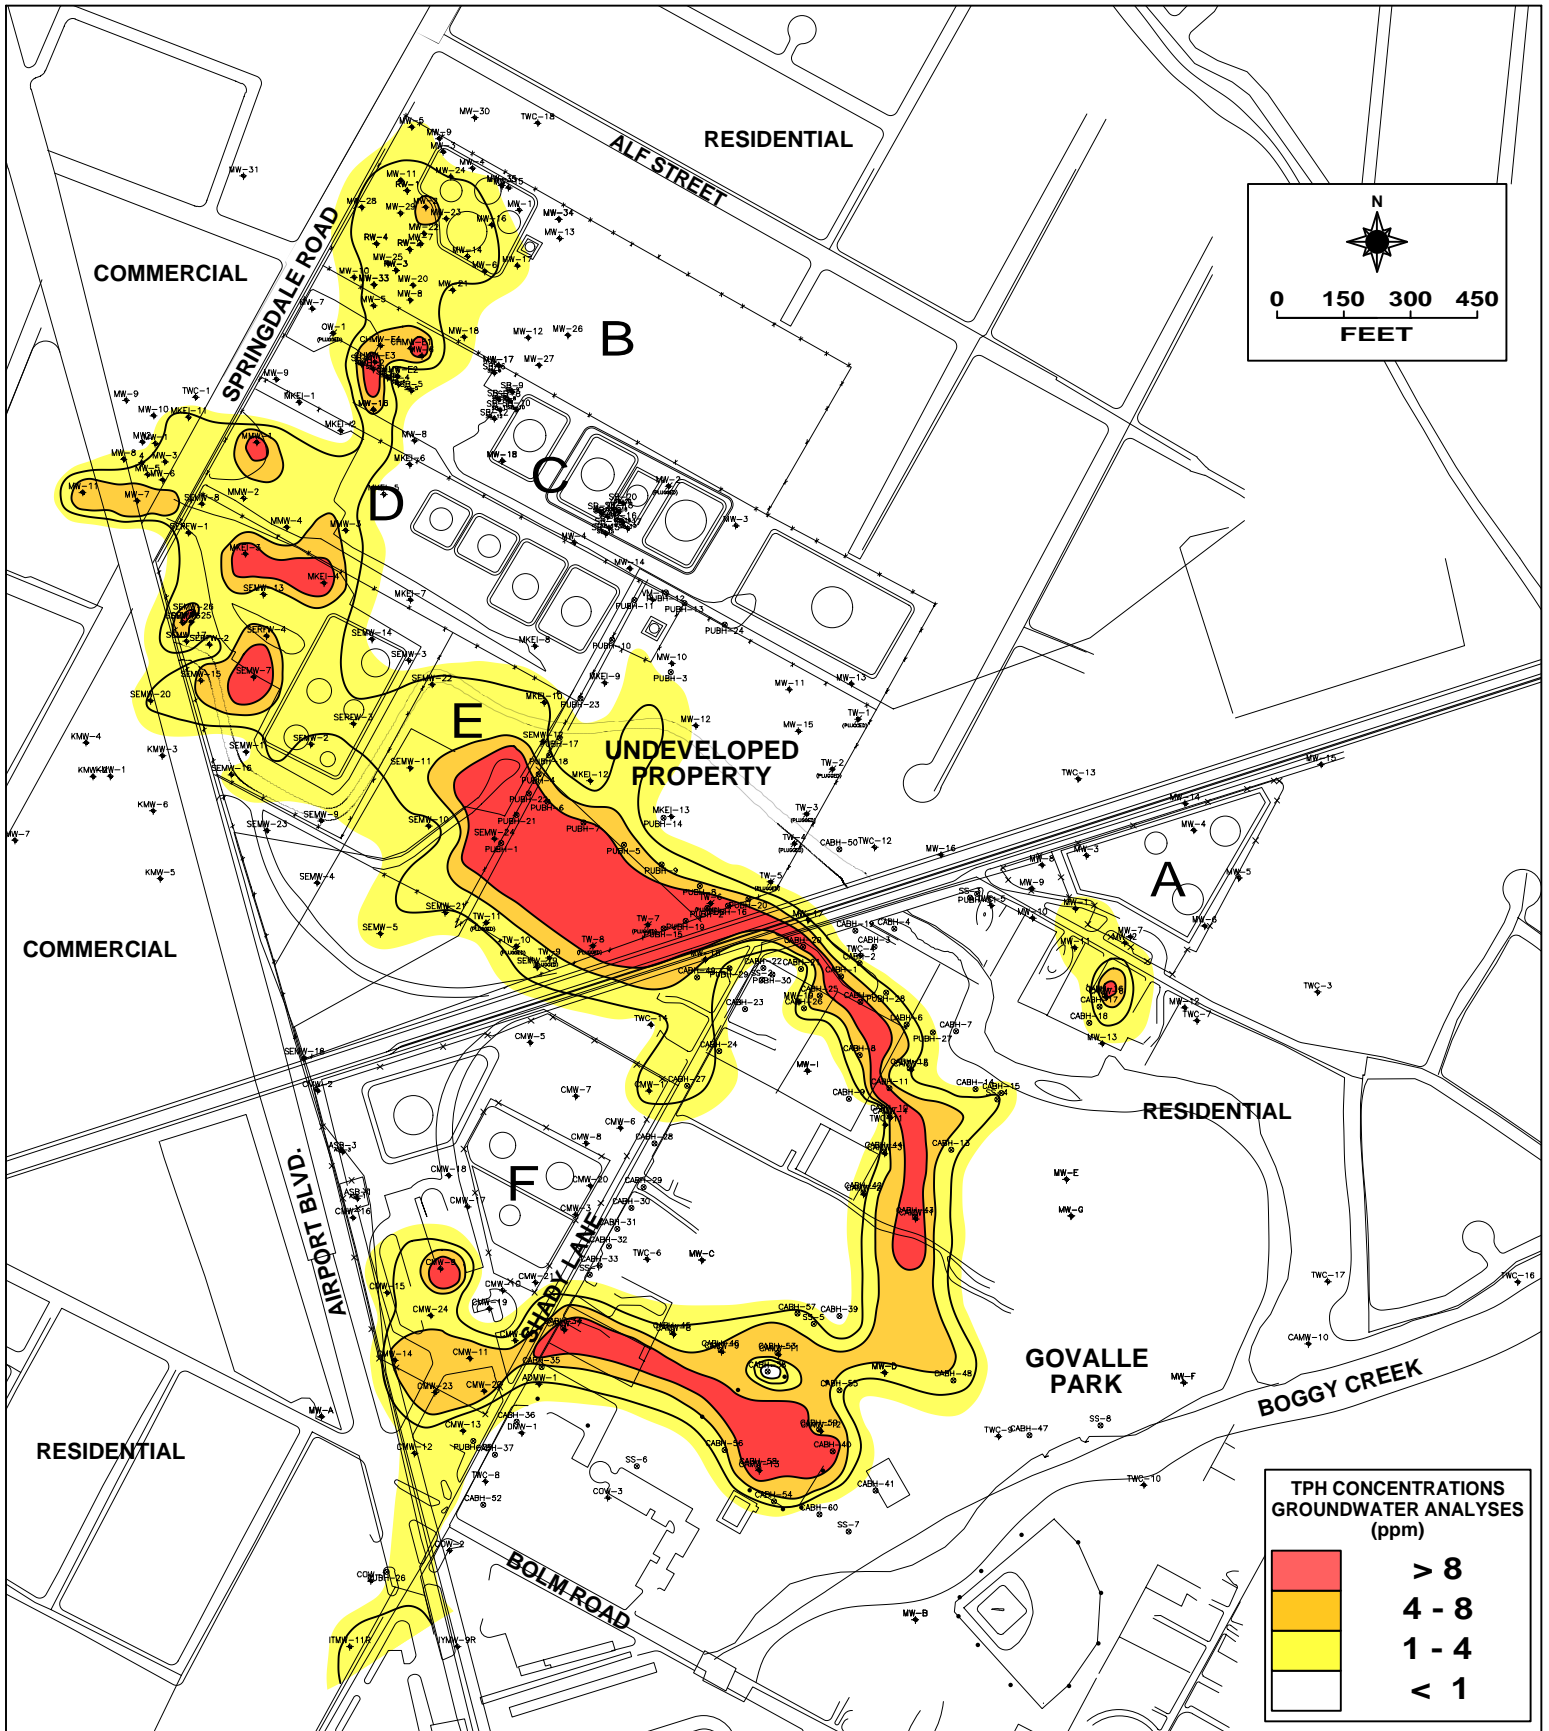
RESIDENTIAL

ALF STREET

N

0 150 300 450
FEET

COMMERCIAL

SPRINGDALE ROAD

B

C

D

E

UNDEVELOPED PROPERTY

A

COMMERCIAL

RESIDENTIAL

AIRPORT BLVD.

F

SHADY LANE

GOVALLE PARK

BOGGY CREEK

RESIDENTIAL

BOLM ROAD

TPH CONCENTRATIONS GROUNDWATER ANALYSES (ppm)

> 8
4 - 8
1 - 4
< 1